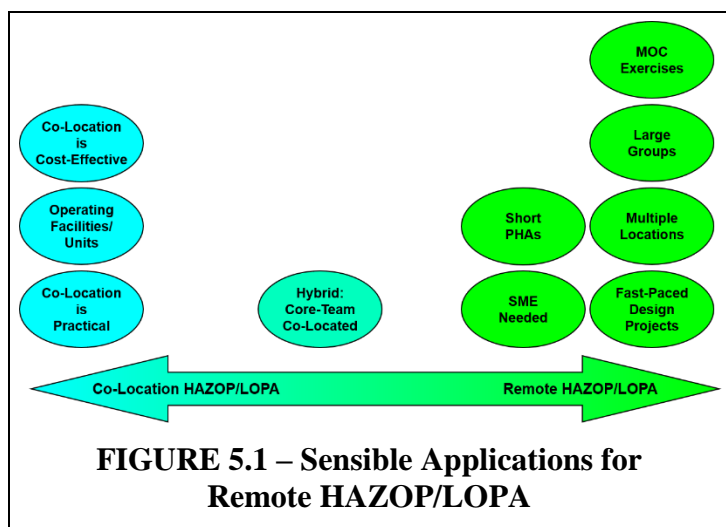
Co-Location is Cost-Effective

Operating Facilities/ Units

Co-Location is Practical

Hybrid: Core-Team Co-Located

MOC Exercises

Large Groups

Short PHAs

Multiple Locations

SME Needed

Fast-Paced Design Projects

Co-Location HAZOP/LOPA

Remote HAZOP/LOPA

FIGURE 5.1 – Sensible Applications for Remote HAZOP/LOPA